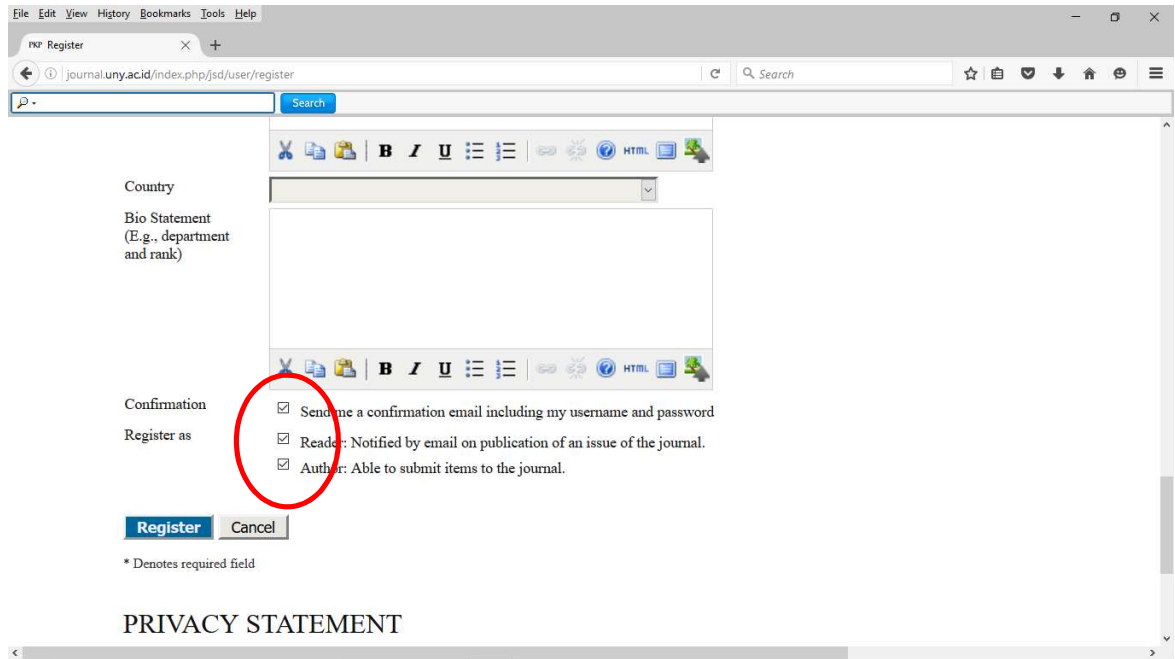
File Edit View History Bookmarks Tools Help

PKP Register

journal.uny.ac.id/index.php/jsd/user/register

Search

Search

Country

Bio Statement (E.g., department and rank)

Confirmation

Send me a confirmation email including my username and password

Register as

Reader: Notified by email on publication of an issue of the journal.

Author: Able to submit items to the journal.

Register Cancel

* Denotes required field

PRIVACY STATEMENT